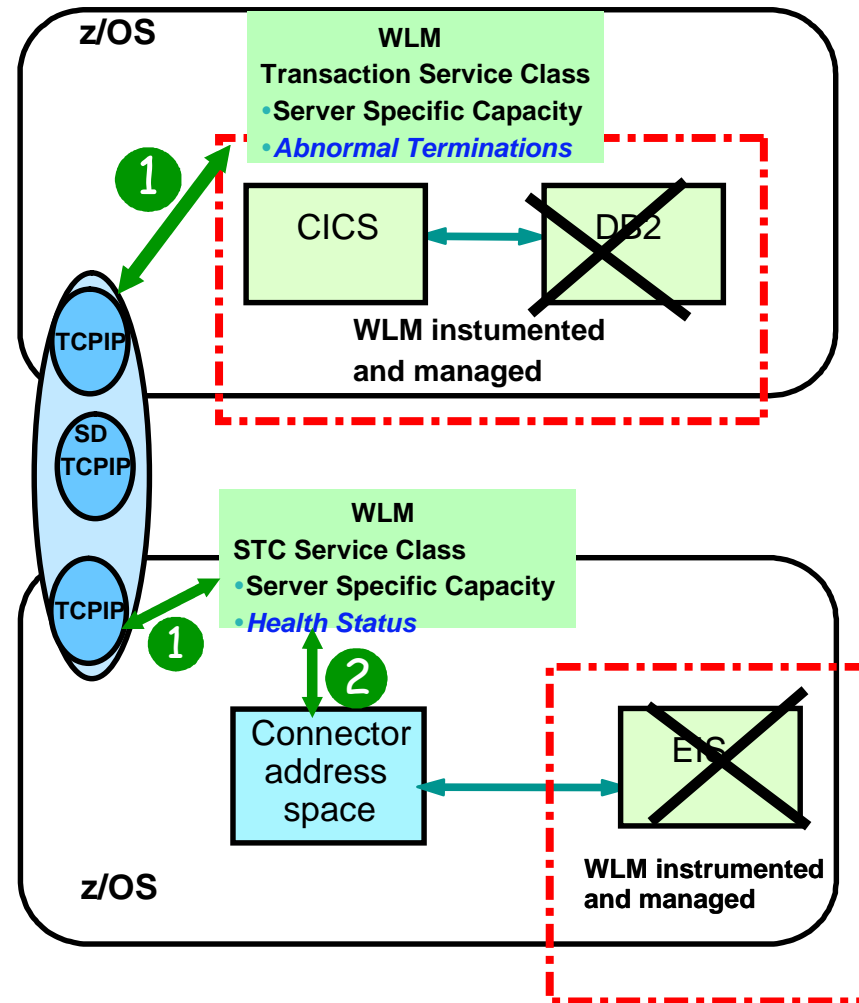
z/OS

WLM
Transaction Service Class
•Server Specific Capacity
•Abnormal Terminations

1

CICS

DB2

WLM instumented and managed

TCPIP

SD TCPIP

TCPIP

WLM
STC Service Class
•Server Specific Capacity
•Health Status

1

2

Connector address space

EIS

WLM instrumented and managed

z/OS